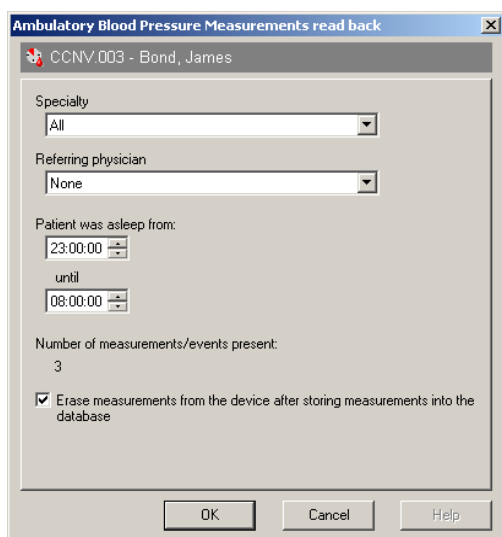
Ambulatory Blood Pressure Measurements read back

CCNV.003 - Bond, James

Specialty

All

Referring physician

None

Patient was asleep from:

23:00:00

until

08:00:00

Number of measurements/events present:

3

Erase measurements from the device after storing measurements into the database

OK

Cancel

Help